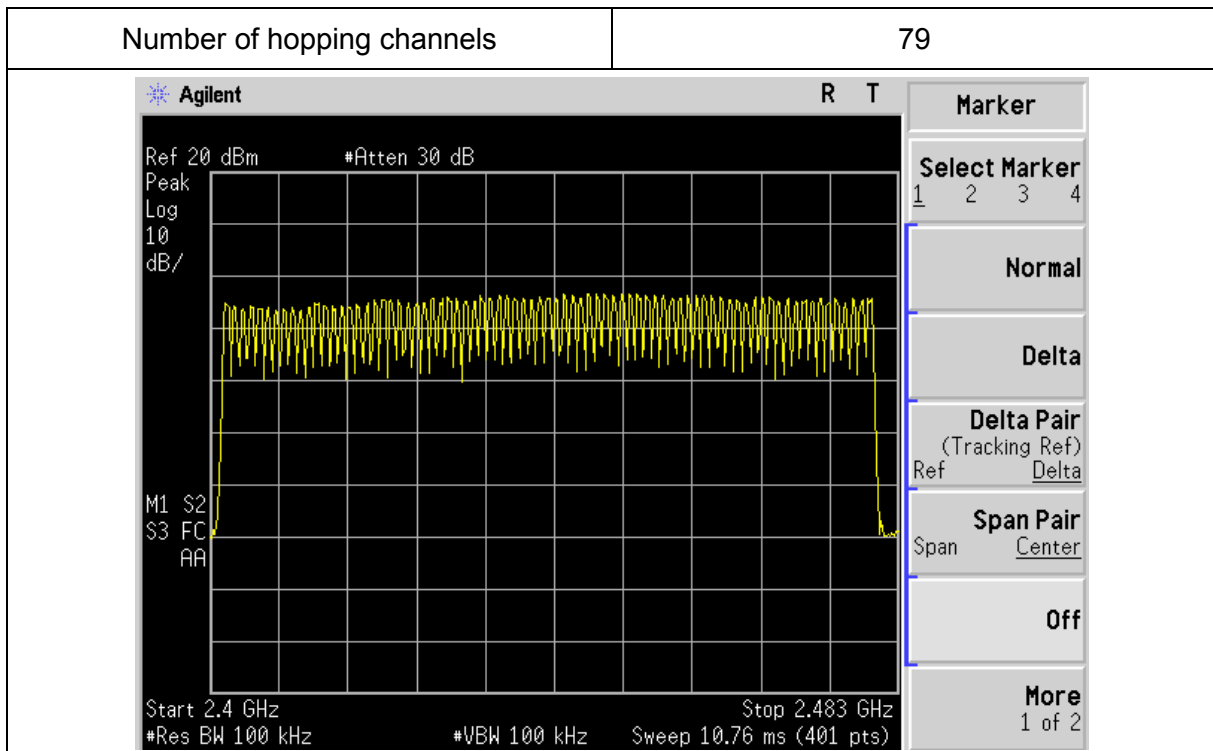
| Number of hopping channels | 79 |
|---|---|

Agilent R T

Ref 20 dBm #Atten 30 dB
Peak
Log
10
dB/

M1 S2
S3 FC
AA

Start 2.4 GHz Stop 2.483 GHz
#Res BW 100 kHz #VBW 100 kHz Sweep 10.76 ms (401 pts)

Marker

Select Marker
1 2 3 4

Normal

Delta

Delta Pair
(Tracking Ref)
Ref Delta

Span Pair
Span Center

Off

More
1 of 2